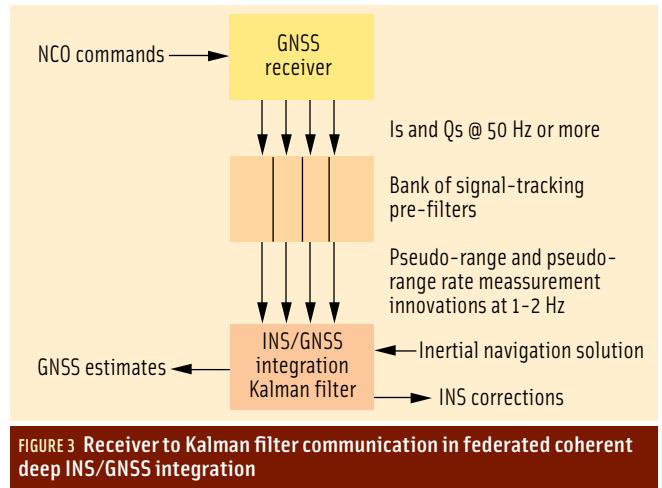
NCO commands

GNSS receiver

Is and Qs @ 50 Hz or more

Bank of signal-tracking pre-filters

Pseudo-range and pseudo-range rate meassurement innovations at 1–2 Hz

INS/GNSS integration Kalman filter

Inertial navigation solution

GNSS estimates

INS corrections

FIGURE 3 Receiver to Kalman filter communication in federated coherent deep INS/GNSS integration